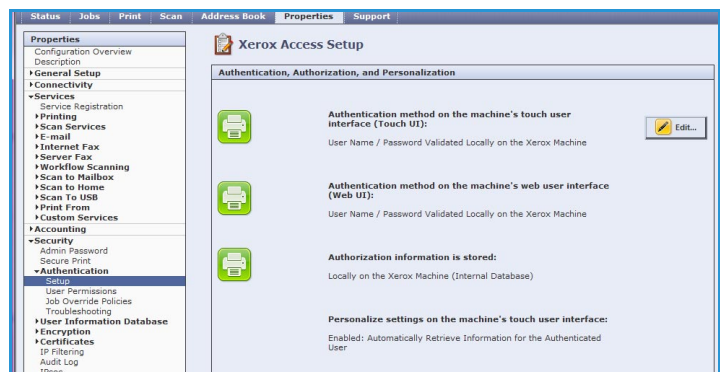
Status | Jobs | Print | Scan | Address Book | Properties | Support

Properties
Configuration Overview
Description
▸General Setup
▸Connectivity
▾Services
Service Registration
▸Printing
▸Scan Services
▸E-mail
▸Internet Fax
▸Server Fax
▸Workflow Scanning
▸Scan to Mailbox
▸Scan to Home
▸Scan To USB
▸Print From
▸Custom Services
▸Accounting
▾Security
Admin Password
Secure Print
▾Authentication
Setup
User Permissions
Job Override Policies
Troubleshooting
▸User Information Database
▸Encryption
▸Certificates
IP Filtering
Audit Log
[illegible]

Xerox Access Setup

Authentication, Authorization, and Personalization

Authentication method on the machine's touch user interface (Touch UI):
User Name / Password Validated Locally on the Xerox Machine

Edit...

Authentication method on the machine's web user interface (Web UI):
User Name / Password Validated Locally on the Xerox Machine

Authorization information is stored:
Locally on the Xerox Machine (Internal Database)

Personalize settings on the machine's touch user interface:
Enabled: Automatically Retrieve Information for the Authenticated User